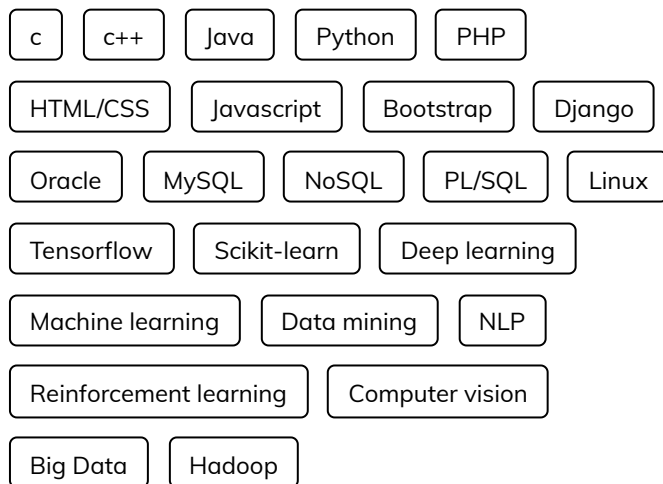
c
c++
Java
Python
PHP

HTML/CSS
Javascript
Bootstrap
Django

Oracle
MySQL
NoSQL
PL/SQL
Linux

Tensorflow
Scikit-learn
Deep learning

Machine learning
Data mining
NLP

Reinforcement learning
Computer vision

Big Data
Hadoop